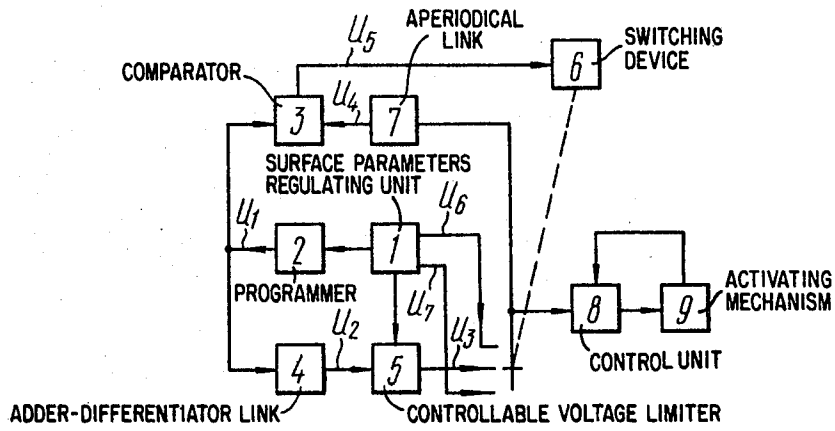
APERIODICAL LINK
$U_5$
SWITCHING DEVICE
COMPARATOR
3
$U_4$
7
6
SURFACE PARAMETERS REGULATING UNIT
$U_1$
$U_6$
2
1
PROGRAMMER
$U_7$
8
9
ACTIVATING MECHANISM
$U_2$
$U_3$
4
5
CONTROL UNIT
ADDER-DIFFERENTIATOR LINK
CONTROLLABLE VOLTAGE LIMITER